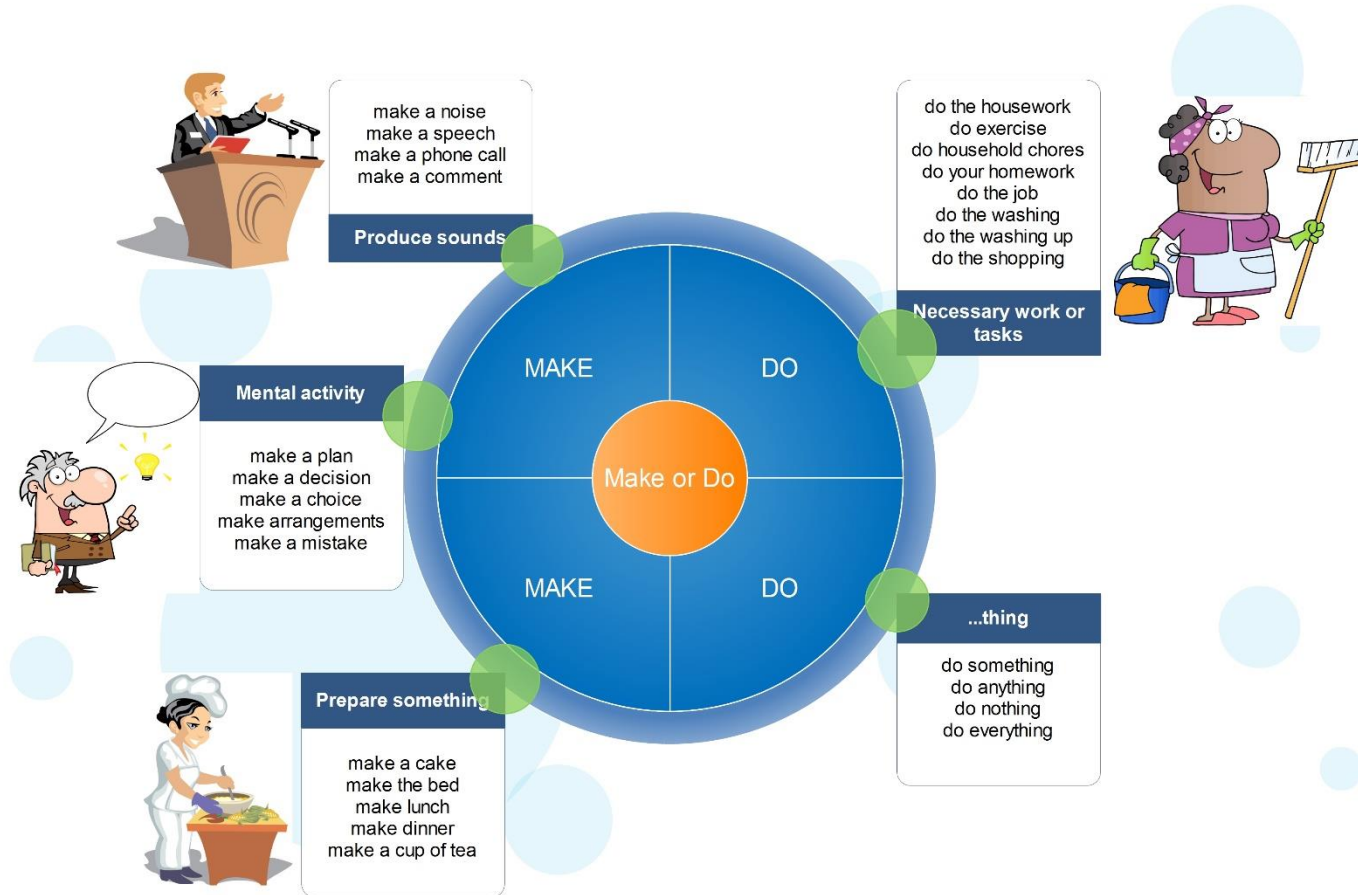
make a noise
make a speech
make a phone call
make a comment

Produce sounds

do the housework
do exercise
do household chores
do your homework
do the job
do the washing
do the washing up
do the shopping

Necessary work or tasks

Mental activity

make a plan
make a decision
make a choice
make arrangements
make a mistake

MAKE

DO

Make or Do

MAKE

DO

...thing

do something
do anything
do nothing
do everything

Prepare something

make a cake
make the bed
make lunch
make dinner
make a cup of tea